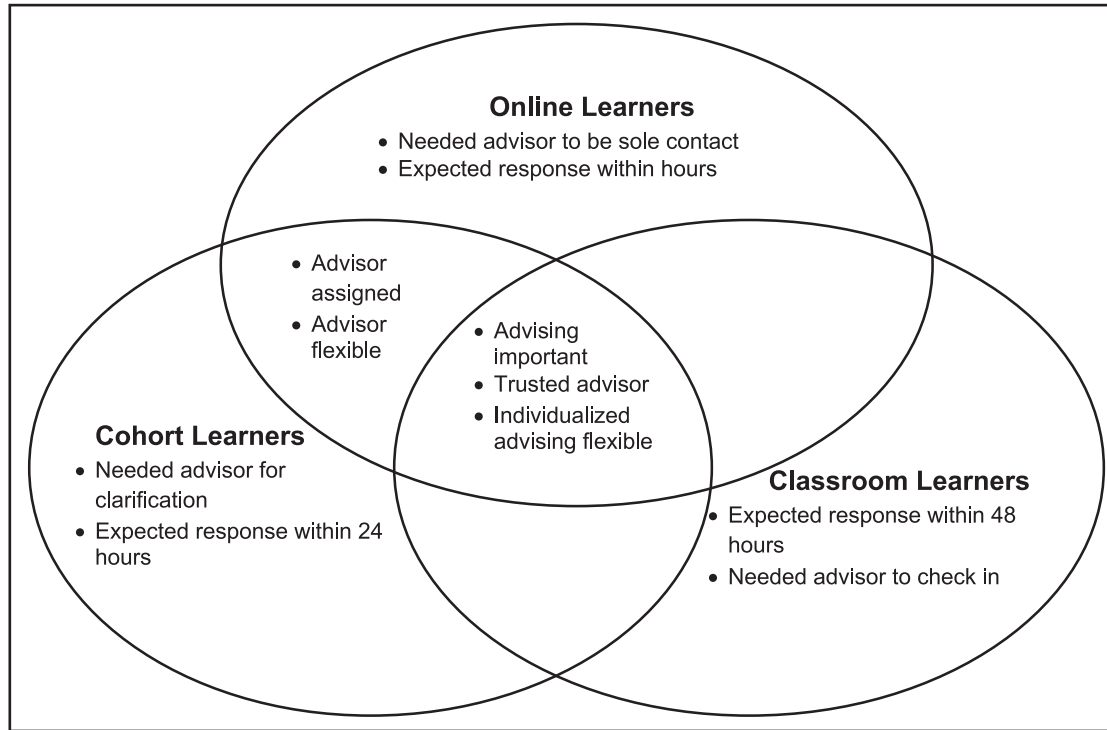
Online Learners

• Needed advisor to be sole contact
• Expected response within hours

• Advisor assigned
• Advisor flexible

• Advising important
• Trusted advisor
• Individualized advising flexible

Cohort Learners

• Needed advisor for clarification
• Expected response within 24 hours

Classroom Learners

• Expected response within 48 hours
• Needed advisor to check in